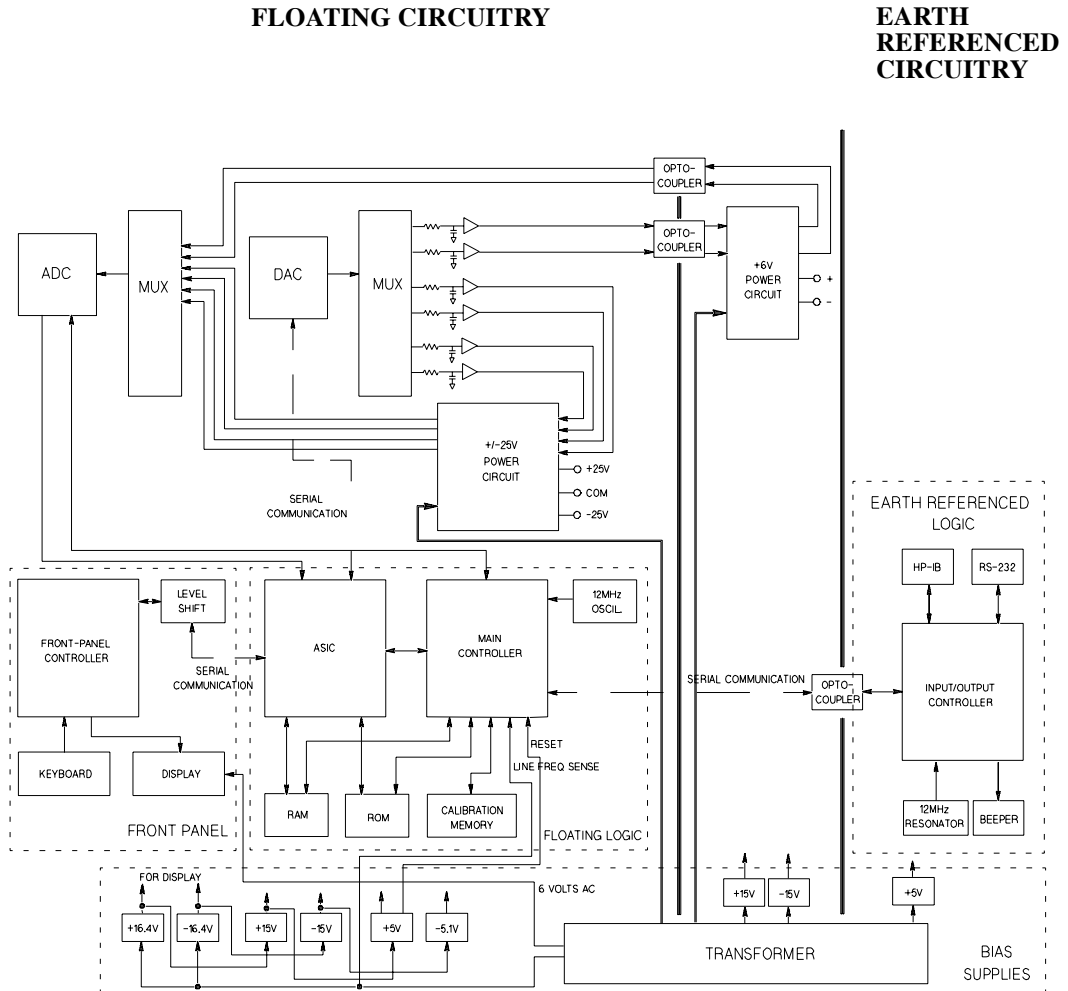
FLOATING CIRCUITRY

EARTH REFERENCED CIRCUITRY

OPTO-COUPLER

OPTO-COUPLER

ADC

MUX

DAC

MUX

+6V POWER CIRCUIT

+

-

+/-25V POWER CIRCUIT

+25V

COM

-25V

SERIAL COMMUNICATION

EARTH REFERENCED LOGIC

HP-IB

RS-232

LEVEL SHIFT

FRONT-PANEL CONTROLLER

SERIAL COMMUNICATION

ASIC

MAIN CONTROLLER

12MHz OSCIL.

SERIAL COMMUNICATION

OPTO-COUPLER

INPUT/OUTPUT CONTROLLER

RESET

LINE FREQ SENSE

KEYBOARD

DISPLAY

RAM

ROM

CALIBRATION MEMORY

12MHz RESONATOR

BEEPER

FRONT PANEL

FLOATING LOGIC

FOR DISPLAY

6 VOLTS AC

+15V

-15V

+5V

+16.4V

-16.4V

+15V

-15V

+5V

-5.1V

TRANSFORMER

BIAS SUPPLIES